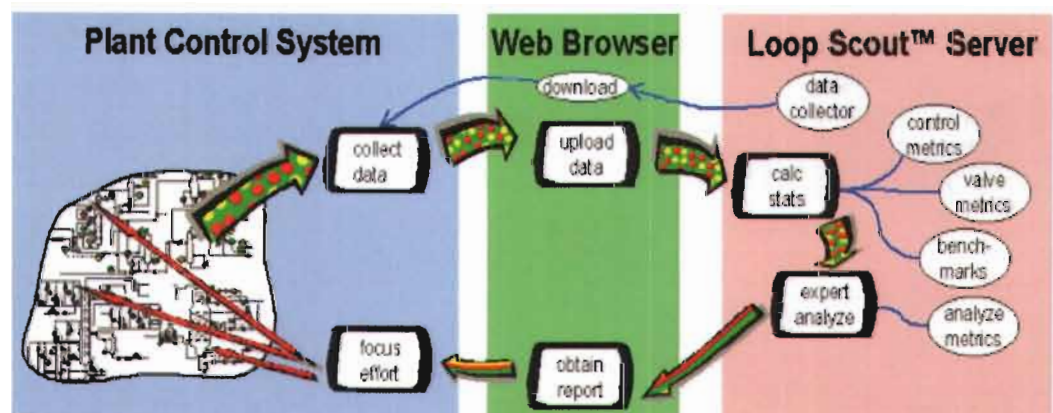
Plant Control System

Web Browser

Loop Scout™ Server

download

data collector

collect data

upload data

control metrics

calc stats

valve metrics

bench-marks

expert analyze

analyze metrics

focus effort

obtain report